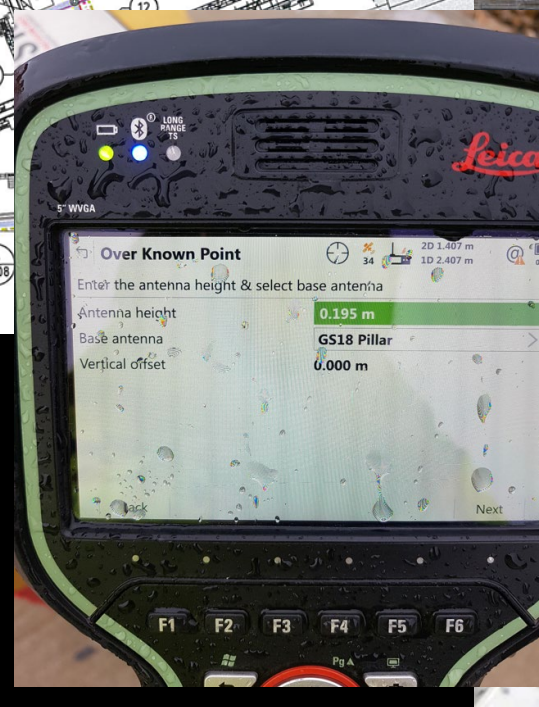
12

08

LONG RANGE TS

Leica

5" WVGA

Over Known Point

34

2D 1.407 m
1D 2.407 m

Enter the antenna height & select base antenna

| Antenna height | 0.195 m |
|---|---|
| Base antenna | GS18 Pillar |
| Vertical offset | 0.000 m |

Back

Next

F1 F2 F3 F4 F5 F6

Pg